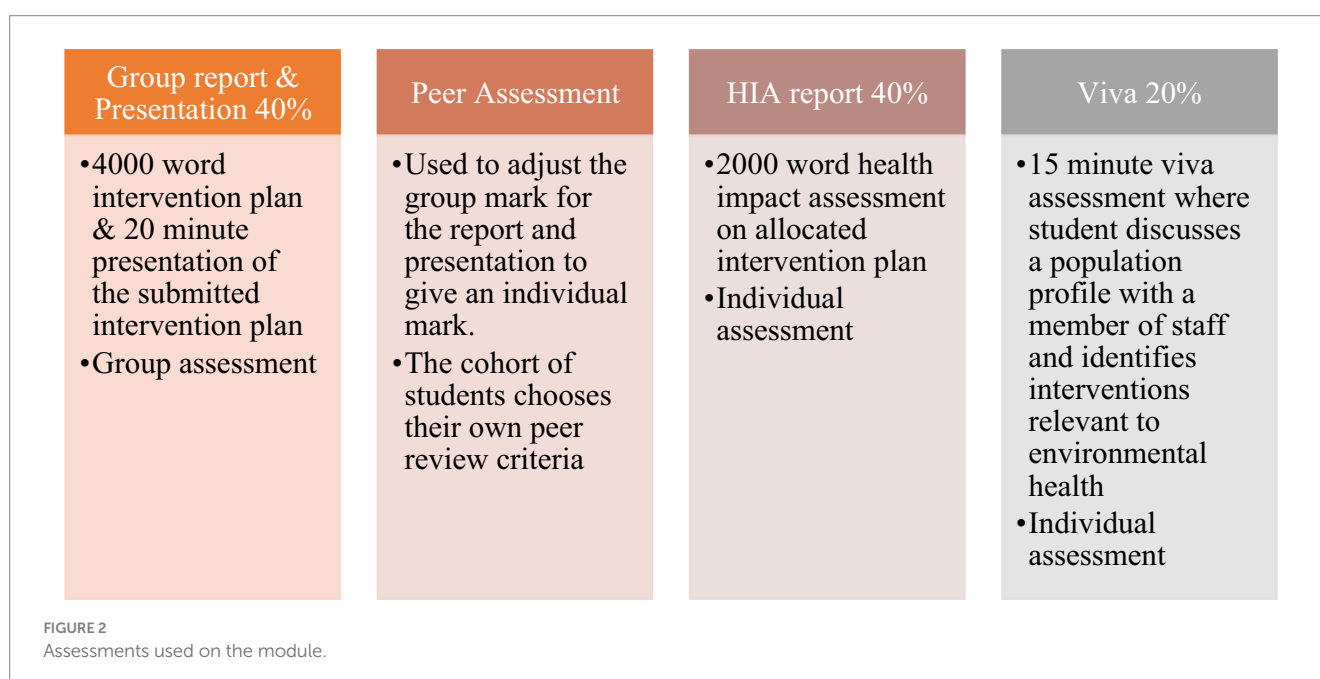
Group report & Presentation 40%

•4000 word intervention plan & 20 minute presentation of the submitted intervention plan
•Group assessment

Peer Assessment

•Used to adjust the group mark for the report and presentation to give an individual mark.
•The cohort of students chooses their own peer review criteria

HIA report 40%

•2000 word health impact assessment on allocated intervention plan
•Individual assessment

Viva 20%

•15 minute viva assessment where student discusses a population profile with a member of staff and identifies interventions relevant to environmental health
•Individual assessment

FIGURE 2
Assessments used on the module.